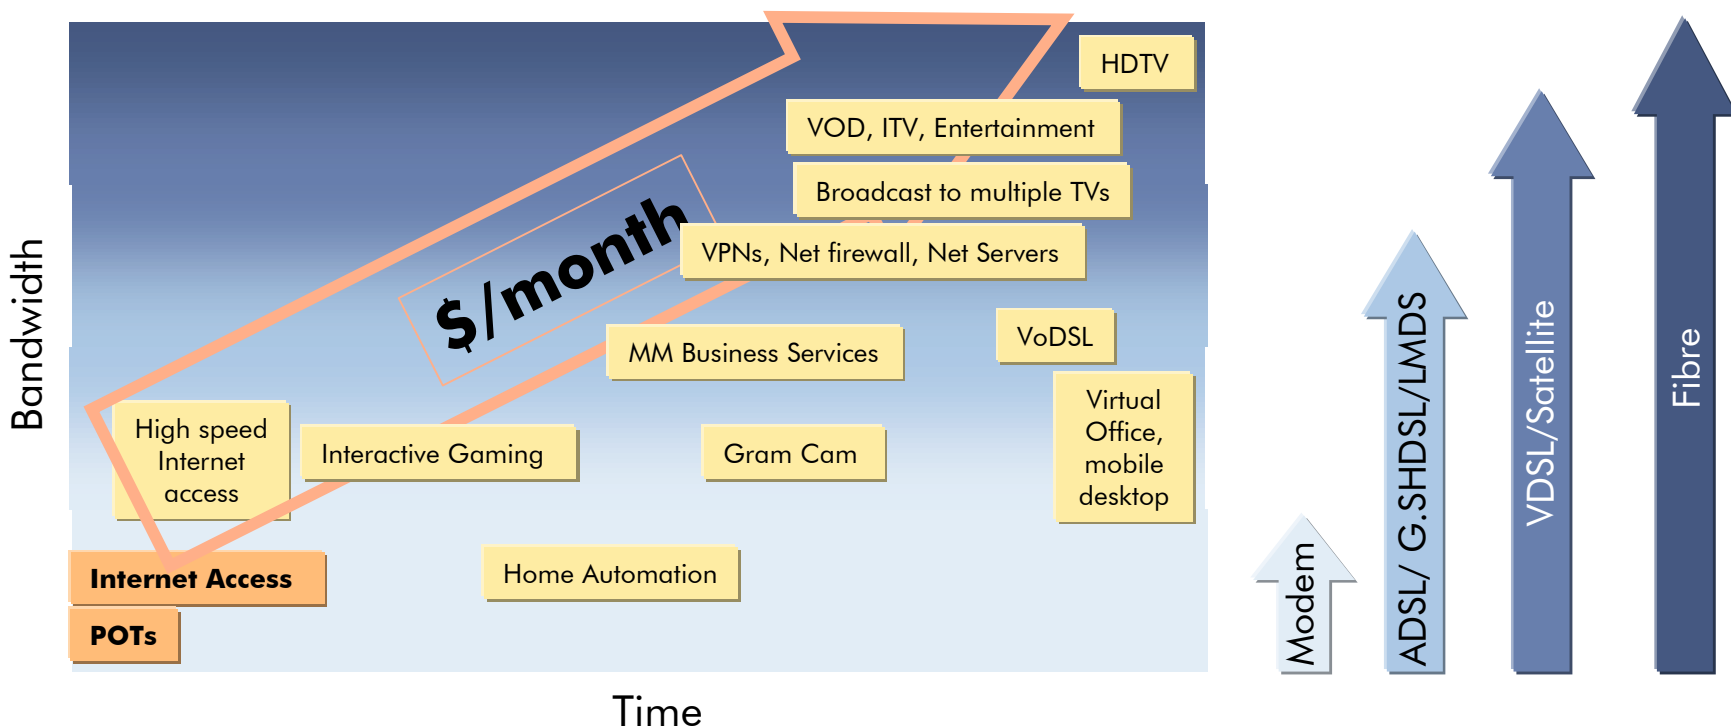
Bandwidth

HDTV

VOD, ITV, Entertainment

Broadcast to multiple TVs

$/month

VPNs, Net firewall, Net Servers

MM Business Services

VoDSL

Virtual Office, mobile desktop

High speed Internet access

Interactive Gaming

Gram Cam

Internet Access

Home Automation

POTs

Time

Modem

ADSL/ G.SHDSL/LMDS

VDSL/Satellite

Fibre